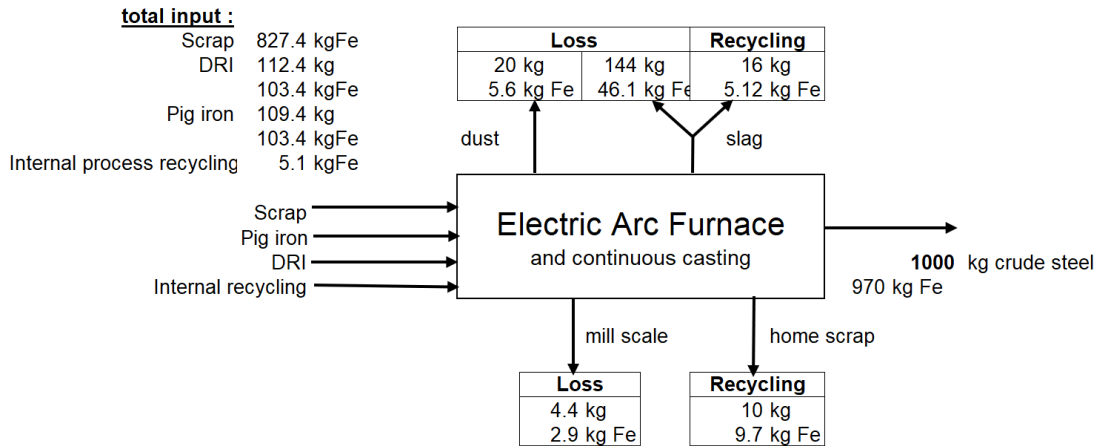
total input :

| | |
|---|---|
| Scrap | 827.4 kgFe |
| DRI | 112.4 kg |
| | 103.4 kgFe |
| Pig iron | 109.4 kg |
| | 103.4 kgFe |
| Internal process recycling | 5.1 kgFe |

| Loss | | Recycling |
|---|---|---|
| 20 kg | 144 kg | 16 kg |
| 5.6 kg Fe | 46.1 kg Fe | 5.12 kg Fe |

dust

slag

Scrap

Pig iron

DRI

Internal recycling

Electric Arc Furnace

and continuous casting

1000 kg crude steel

970 kg Fe

mill scale

home scrap

| Loss |
|---|
| 4.4 kg |
| 2.9 kg Fe |

| Recycling |
|---|
| 10 kg |
| 9.7 kg Fe |